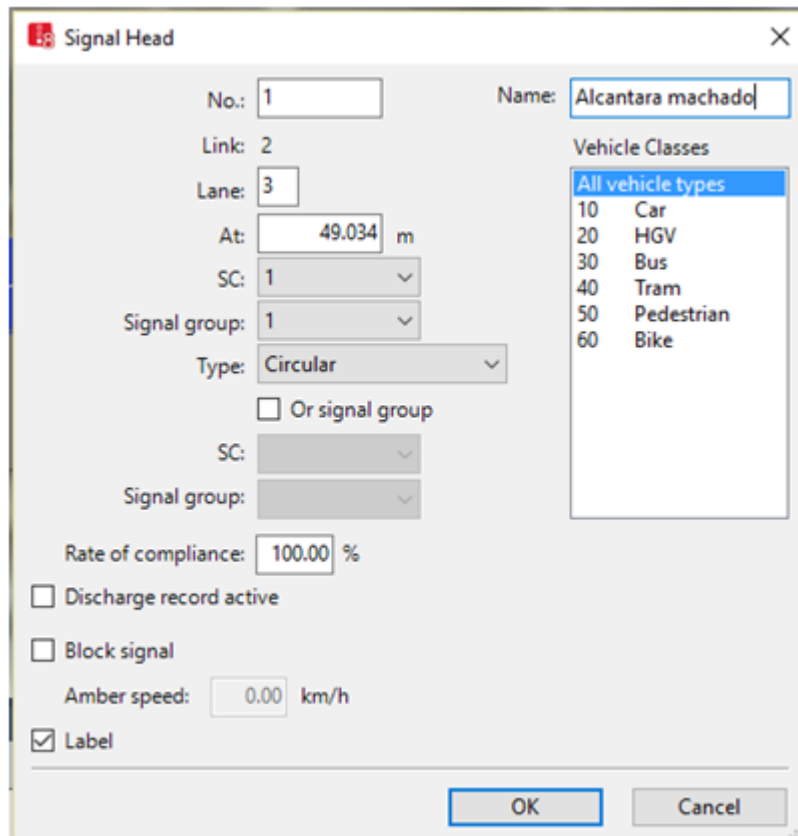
Signal Head

No.: 1
Name: Alcantara machado

Link: 2
Vehicle Classes

Lane: 3

At: 49.034 m

SC: 1

Signal group: 1

Type: Circular

Or signal group

SC:

Signal group:

All vehicle types
10 Car
20 HGV
30 Bus
40 Tram
50 Pedestrian
60 Bike

Rate of compliance: 100.00 %

Discharge record active

Block signal

Amber speed: 0.00 km/h

Label

OK
Cancel